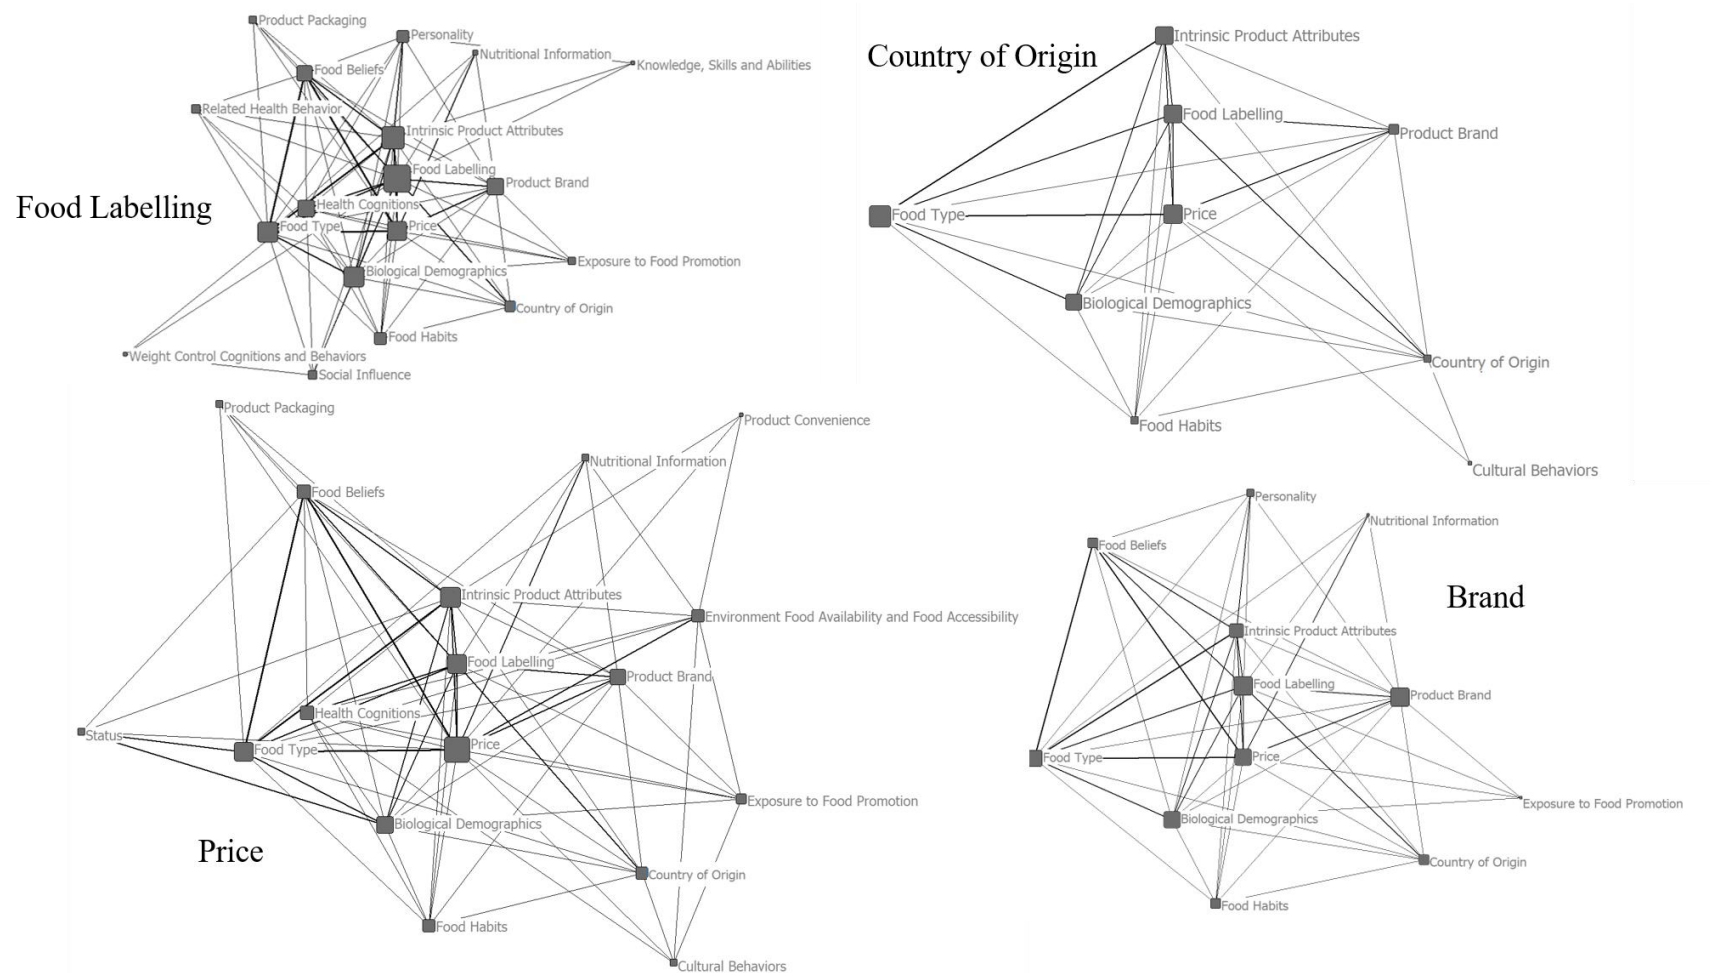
Product Packaging
Personality
Nutritional Information
Knowledge, Skills and Abilities
Food Beliefs
Related Health Behavior
Intrinsic Product Attributes
Food Labelling
Food Labelling
Product Brand
Health Cognitions
Food Type
Price
Exposure to Food Promotion
Biological Demographics
Country of Origin
Food Habits
Weight Control Cognitions and Behaviors
Social Influence

Country of Origin
Intrinsic Product Attributes
Food Labelling
Product Brand
Food Type
Price
Biological Demographics
Country of Origin
Food Habits
Cultural Behaviors

Product Packaging
Product Convenience
Nutritional Information
Food Beliefs
Intrinsic Product Attributes
Environment Food Availability and Food Accessibility
Food Labelling
Product Brand
Health Cognitions
Status
Food Type
Price
Exposure to Food Promotion
Biological Demographics
Price
Country of Origin
Food Habits
Cultural Behaviors

Personality
Nutritional Information
Food Beliefs
Brand
Intrinsic Product Attributes
Food Labelling
Product Brand
Food Type
Price
Exposure to Food Promotion
Biological Demographics
Country of Origin
Food Habits